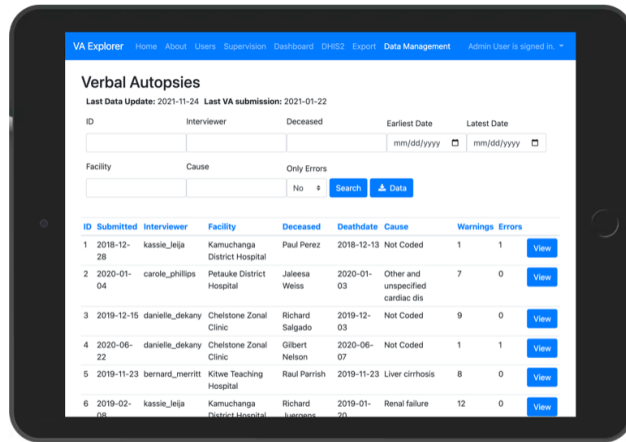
VA Explorer Home About Users Supervision Dashboard DHIS2 Export Data Management Admin User is signed in.

Verbal Autopsies

Last Data Update: 2021-11-24 Last VA submission: 2021-01-22

ID Interviewer Deceased Earliest Date Latest Date

mm/dd/yyyy mm/dd/yyyy

Facility Cause Only Errors

No Search Data

| ID | Submitted | Interviewer | Facility | Deceased | Deathdate | Cause | Warnings | Errors | |
|---|---|---|---|---|---|---|---|---|---|
| 1 | 2018-12-28 | kassie_leija | Kamuchanga District Hospital | Paul Perez | 2018-12-13 | Not Coded | 1 | 1 | View |
| 2 | 2020-01-04 | carole_phillips | Petauke District Hospital | Jaleesa Weiss | 2020-01-03 | Other and unspecified cardiac dis | 7 | 0 | View |
| 3 | 2019-12-15 | danielle_dekany | Chelstone Zonal Clinic | Richard Salgado | 2019-12-03 | Not Coded | 9 | 0 | View |
| 4 | 2020-06-22 | danielle_dekany | Chelstone Zonal Clinic | Gilbert Nelson | 2020-06-07 | Not Coded | 1 | 1 | View |
| 5 | 2019-11-23 | bernard_merritt | Kitwe Teaching Hospital | Raul Parrish | 2019-11-23 | Liver cirrhosis | 8 | 0 | View |
| 6 | 2019-02-08 | kassie_leija | Kamuchanga District Hospital | Richard Juergens | 2019-01-20 | Renal failure | 12 | 0 | View |